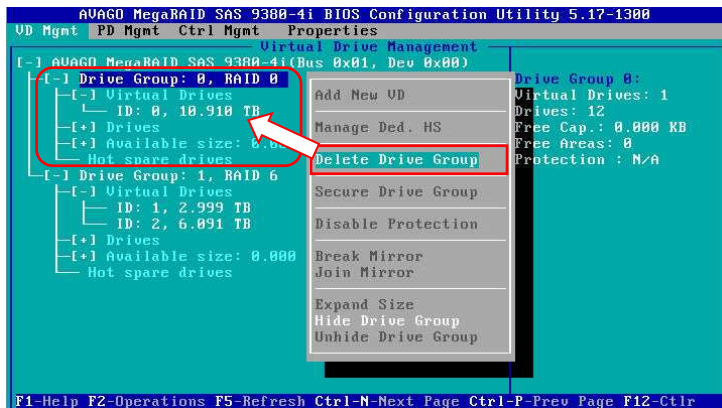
AVAGO MegaRAID SAS 9380-4i BIOS Configuration Utility 5.17-1300

VD Mgmt PD Mgmt Ctrl Mgmt Properties

Virtual Drive Management

[-] AVAGO MegaRAID SAS 9380-4i(Bus 0x01, Dev 0x00)
[-] Drive Group: 0, RAID 0
[-] Virtual Drives
ID: 0, 10.910 TB
[+] Drives
[+] Available size: 0.0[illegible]
Hot spare drives
[-] Drive Group: 1, RAID 6
[-] Virtual Drives
ID: 1, 2.999 TB
ID: 2, 6.091 TB
[+] Drives
[+] Available size: 0.000
Hot spare drives

Add New VD
Manage Ded. HS
Delete Drive Group
Secure Drive Group
Disable Protection
Break Mirror
Join Mirror
Expand Size
Hide Drive Group
Unhide Drive Group

Drive Group 0:
Virtual Drives: 1
Drives: 12
Free Cap.: 0.000 KB
Free Areas: 0
Protection : N/A

F1-Help F2-Operations F5-Refresh Ctrl-N-Next Page Ctrl-P-Prev Page F12-Ctlr